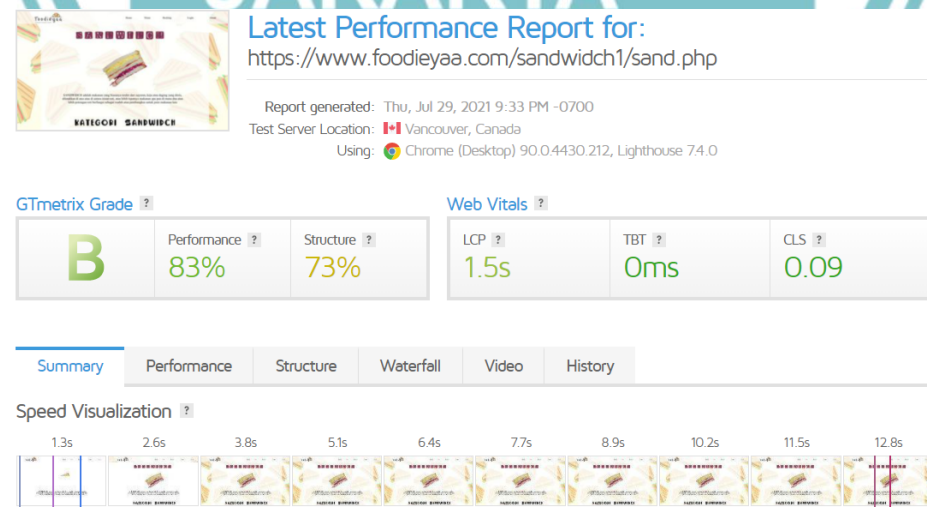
foodieyaa

SANDWICH

KATEGORI SANDWICH

Latest Performance Report for:
https://www.foodieyaa.com/sandwidch1/sand.php

Report generated: Thu, Jul 29, 2021 9:33 PM -0700
Test Server Location: Vancouver, Canada
Using: Chrome (Desktop) 90.0.4430.212, Lighthouse 7.4.0

GTmetrix Grade ?

| B | Performance ? 83% | Structure ? 73% |
|---|---|---|

Web Vitals ?

| LCP ? 1.5s | TBT ? 0ms | CLS ? 0.09 |
|---|---|---|

Summary Performance Structure Waterfall Video History

Speed Visualization ?

1.3s 2.6s 3.8s 5.1s 6.4s 7.7s 8.9s 10.2s 11.5s 12.8s